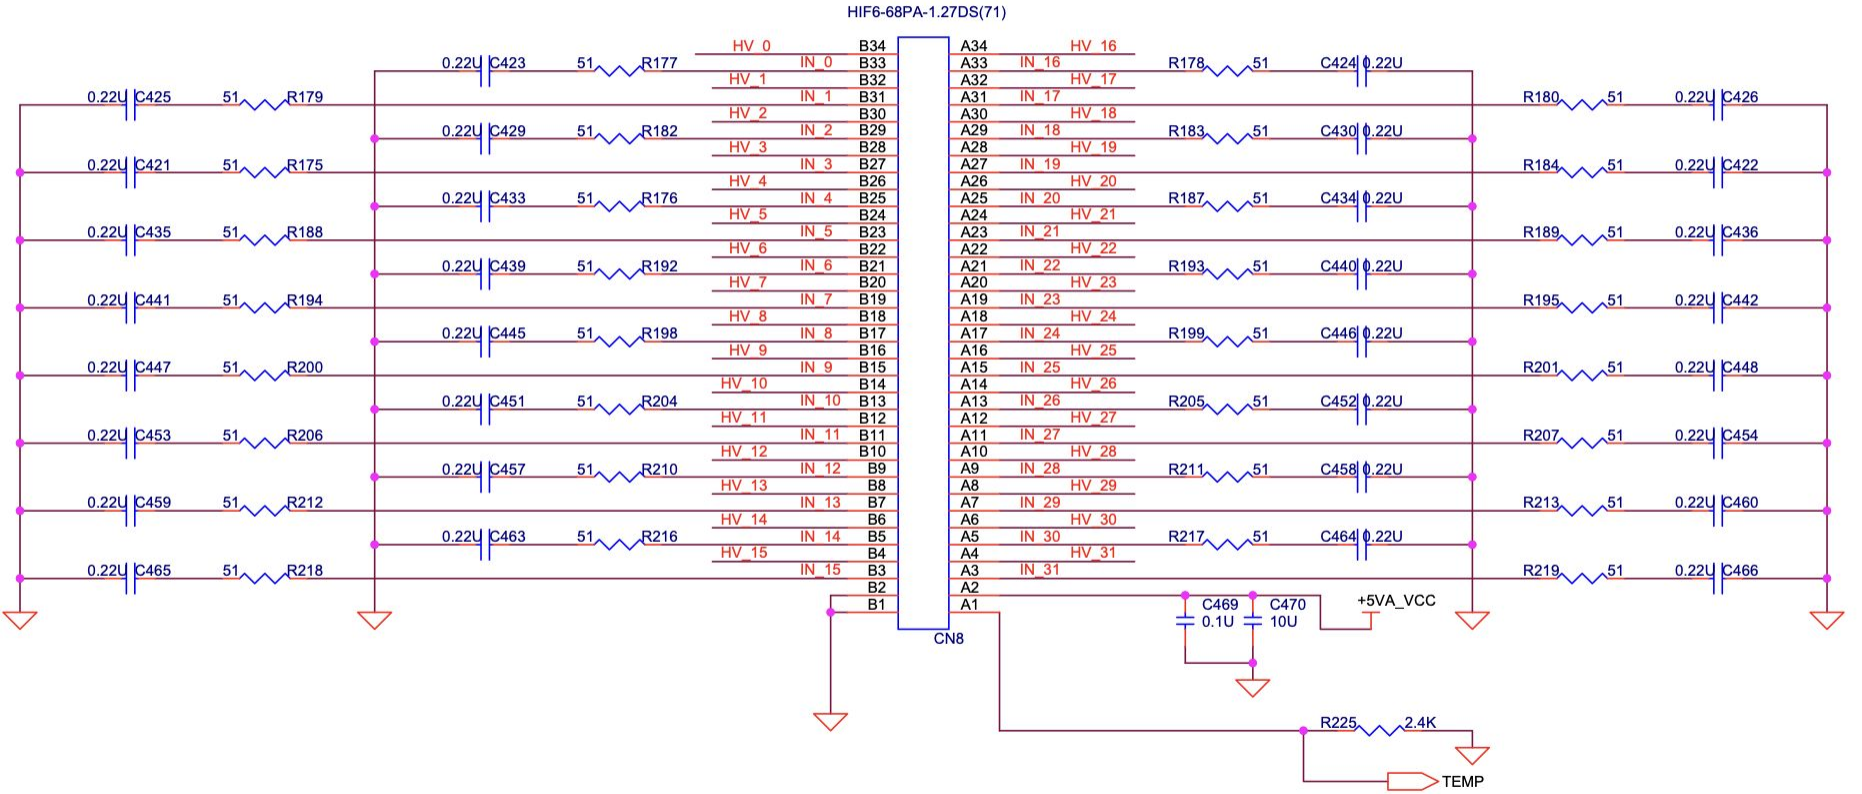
HIF6-68PA-1.27DS(71)

| | | | | | | | | | |
|---|---|---|---|---|---|---|---|---|---|
| | | | HV_0 | B34 | A34 | HV_16 | | | |
| 0.22U C423 | 51 R177 | | IN_0 | B33 | A33 | IN_16 | R178 51 | C424 0.22U | |
| | | | HV_1 | B32 | A32 | HV_17 | | | |
| 0.22U C425 | 51 R179 | | IN_1 | B31 | A31 | IN_17 | | R180 51 | 0.22U C426 |
| | | | HV_2 | B30 | A30 | HV_18 | | | |
| 0.22U C429 | 51 R182 | | IN_2 | B29 | A29 | IN_18 | R183 51 | C430 0.22U | |
| | | | HV_3 | B28 | A28 | HV_19 | | | |
| 0.22U C421 | 51 R175 | | IN_3 | B27 | A27 | IN_19 | | R184 51 | 0.22U C422 |
| | | | HV_4 | B26 | A26 | HV_20 | | | |
| 0.22U C433 | 51 R176 | | IN_4 | B25 | A25 | IN_20 | R187 51 | C434 0.22U | |
| | | | HV_5 | B24 | A24 | HV_21 | | | |
| 0.22U C435 | 51 R188 | | IN_5 | B23 | A23 | IN_21 | | R189 51 | 0.22U C436 |
| | | | HV_6 | B22 | A22 | HV_22 | | | |
| 0.22U C439 | 51 R192 | | IN_6 | B21 | A21 | IN_22 | R193 51 | C440 0.22U | |
| | | | HV_7 | B20 | A20 | HV_23 | | | |
| 0.22U C441 | 51 R194 | | IN_7 | B19 | A19 | IN_23 | | R195 51 | 0.22U C442 |
| | | | HV_8 | B18 | A18 | HV_24 | | | |
| 0.22U C445 | 51 R198 | | IN_8 | B17 | A17 | IN_24 | R199 51 | C446 0.22U | |
| | | | HV_9 | B16 | A16 | HV_25 | | | |
| 0.22U C447 | 51 R200 | | IN_9 | B15 | A15 | IN_25 | | R201 51 | 0.22U C448 |
| | | | HV_10 | B14 | A14 | HV_26 | | | |
| 0.22U C451 | 51 R204 | | IN_10 | B13 | A13 | IN_26 | R205 51 | C452 0.22U | |
| | | | HV_11 | B12 | A12 | HV_27 | | | |
| 0.22U C453 | 51 R206 | | IN_11 | B11 | A11 | IN_27 | | R207 51 | 0.22U C454 |
| | | | HV_12 | B10 | A10 | HV_28 | | | |
| 0.22U C457 | 51 R210 | | IN_12 | B9 | A9 | IN_28 | R211 51 | C458 0.22U | |
| | | | HV_13 | B8 | A8 | HV_29 | | | |
| 0.22U C459 | 51 R212 | | IN_13 | B7 | A7 | IN_29 | | R213 51 | 0.22U C460 |
| | | | HV_14 | B6 | A6 | HV_30 | | | |
| 0.22U C463 | 51 R216 | | IN_14 | B5 | A5 | IN_30 | R217 51 | C464 0.22U | |
| | | | HV_15 | B4 | A4 | HV_31 | | | |
| 0.22U C465 | 51 R218 | | IN_15 | B3 | A3 | IN_31 | | R219 51 | 0.22U C466 |
| | | | | B2 | A2 | | | | |
| | | | | B1 | A1 | | | | |

CN8

C469 0.1U C470 10U +5VA_VCC

R225 2.4K

TEMP